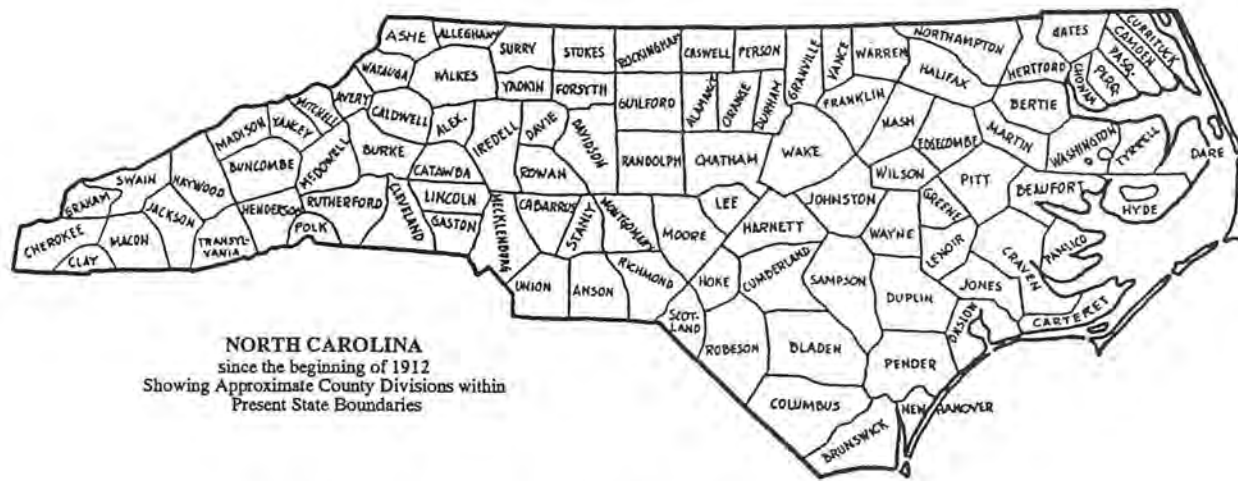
ASHE
ALLEGHANY
SURRY
STOKES
ROCKINGHAM
CASWELL
PERSON
GRANVILLE
VANCE
WARREN
NORTHAMPTON
GATES
CURRITUCK
CAMDEN
PASQ.
PERQ.
CHOWAN
HERTFORD
WATAUGA
WILKES
YADKIN
FORSYTH
GUILFORD
ALAMANCE
ORANGE
DURHAM
HALIFAX
BERTIE
MITCHELL
AVERY
CALDWELL
ALEX.
IREDELL
DAVIE
DAVIDSON
FRANKLIN
NASH
MARTIN
WASHINGTON
TYRRELL
DARE
MADISON
YANCEY
BURKE
CATAWBA
ROWAN
RANDOLPH
CHATHAM
WAKE
EDGECOMBE
BUNCOMBE
McDOWELL
WILSON
PITT
SWAIN
HAYWOOD
LINCOLN
GASTON
CLEVELAND
RUTHERFORD
HENDERSON
POLK
MECKLENBURG
CABARRUS
STANLY
MONTGOMERY
MOORE
LEE
JOHNSTON
GREENE
BEAUFORT
HYDE
GRAHAM
JACKSON
HARNETT
WAYNE
CHEROKEE
MACON
TRANSYLVANIA
CLAY
LENOIR
PAMLICO
CRAVEN
UNION
ANSON
RICHMOND
HOKE
CUMBERLAND
SAMPSON
DUPLIN
JONES
SCOTLAND
ROBESON
BLADEN
PENDER
ONSLOW
CARTERET
COLUMBUS
NEW HANOVER
BRUNSWICK

NORTH CAROLINA
since the beginning of 1912
Showing Approximate County Divisions within Present State Boundaries